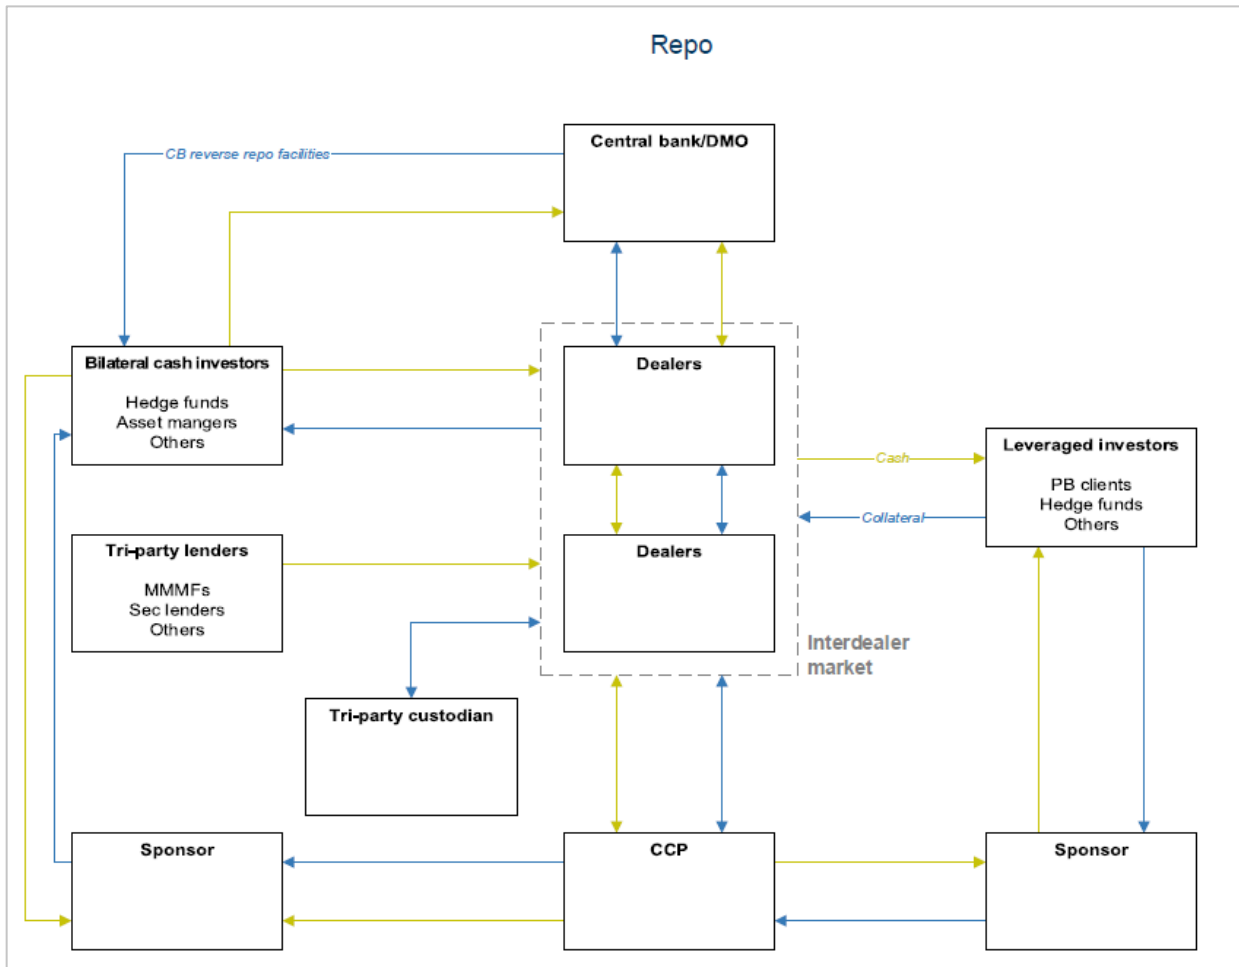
Repo

CB reverse repo facilities

Central bank/DMO

Bilateral cash investors

Hedge funds
Asset mangers
Others

Dealers

Leveraged investors

PB clients
Hedge funds
Others

Cash

Collateral

Tri-party lenders

MMMFs
Sec lenders
Others

Dealers

Interdealer market

Tri-party custodian

Sponsor

CCP

Sponsor